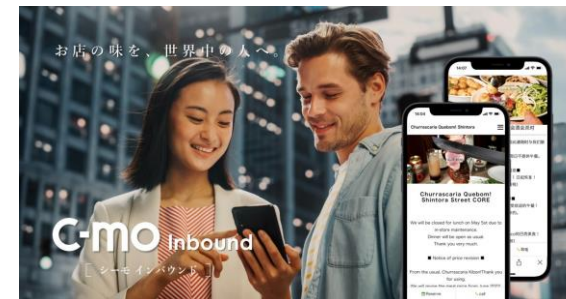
お店の味を、世界中の人へ。

C-mo Inbound
[ シーモインバウンド ]

10:04
Churrascaria Quabom! Shintora

Churrascaria Quabom! Shintora Street CORE

We will be closed for lunch on May 5th due to in-store maintenance.
Dinner will be open as usual.
Thank you very much.

■ Notice of price revision ■

From the usual, Churrascaria Waon! Thank you for using.

Reserve
Call

10:07
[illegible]